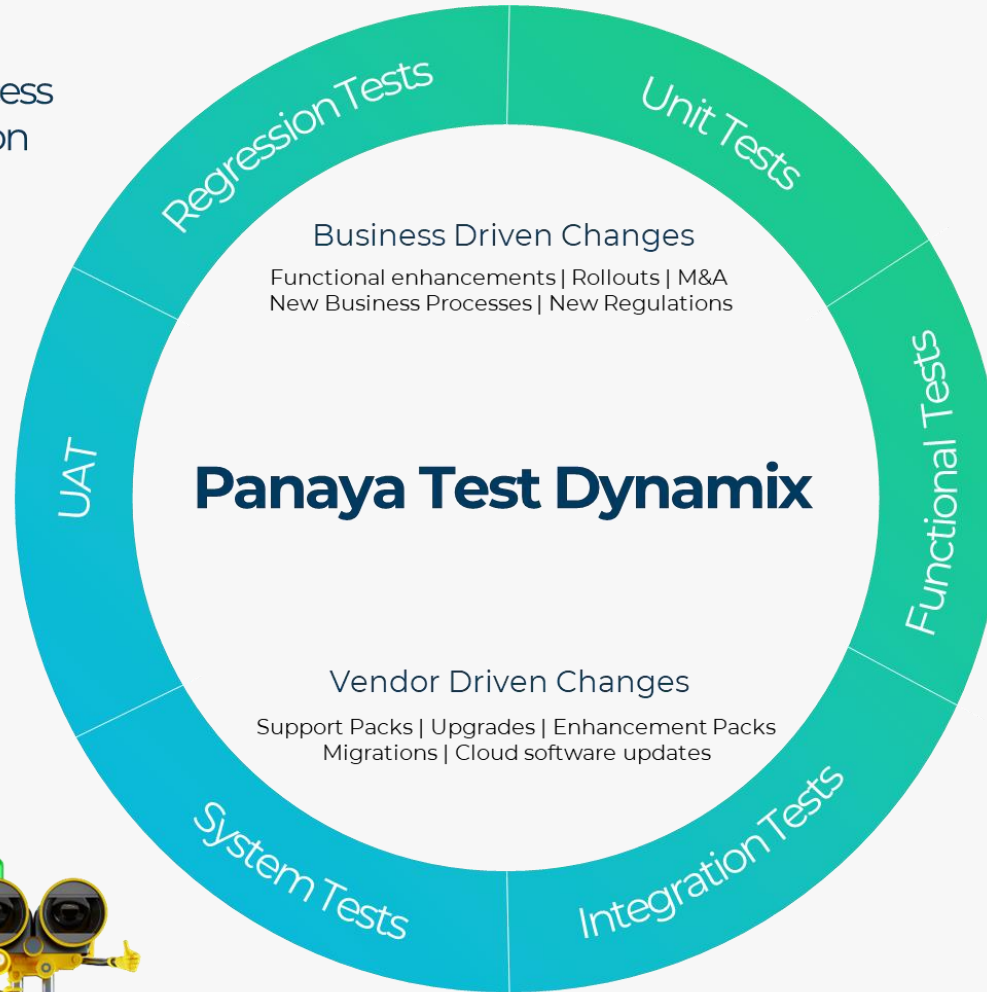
ess
on

Regression Tests

Unit Tests

Functional Tests

Integration Tests

System Tests

UAT

Business Driven Changes

Functional enhancements | Rollouts | M&A
New Business Processes | New Regulations

Panaya Test Dynamix

Vendor Driven Changes

Support Packs | Upgrades | Enhancement Packs
Migrations | Cloud software updates